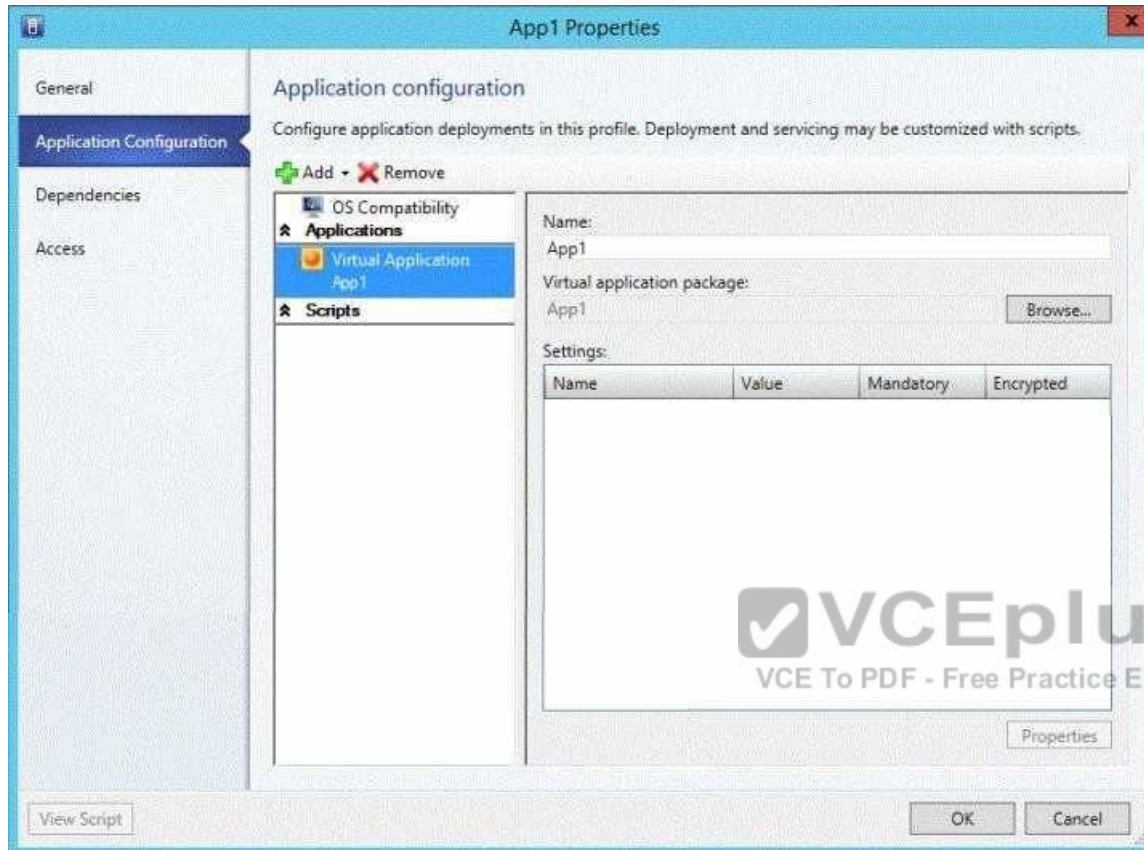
App1 Properties

General
Application Configuration
Dependencies
Access

Application configuration

Configure application deployments in this profile. Deployment and servicing may be customized with scripts.

Add ▾ Remove

OS Compatibility
Applications
Virtual Application
App1
Scripts

Name:
App1

Virtual application package:
App1
Browse...

Settings:

| Name | Value | Mandatory | Encrypted |
|---|---|---|---|

VCEplu
VCE To PDF - Free Practice E

Properties

View Script

OK
Cancel